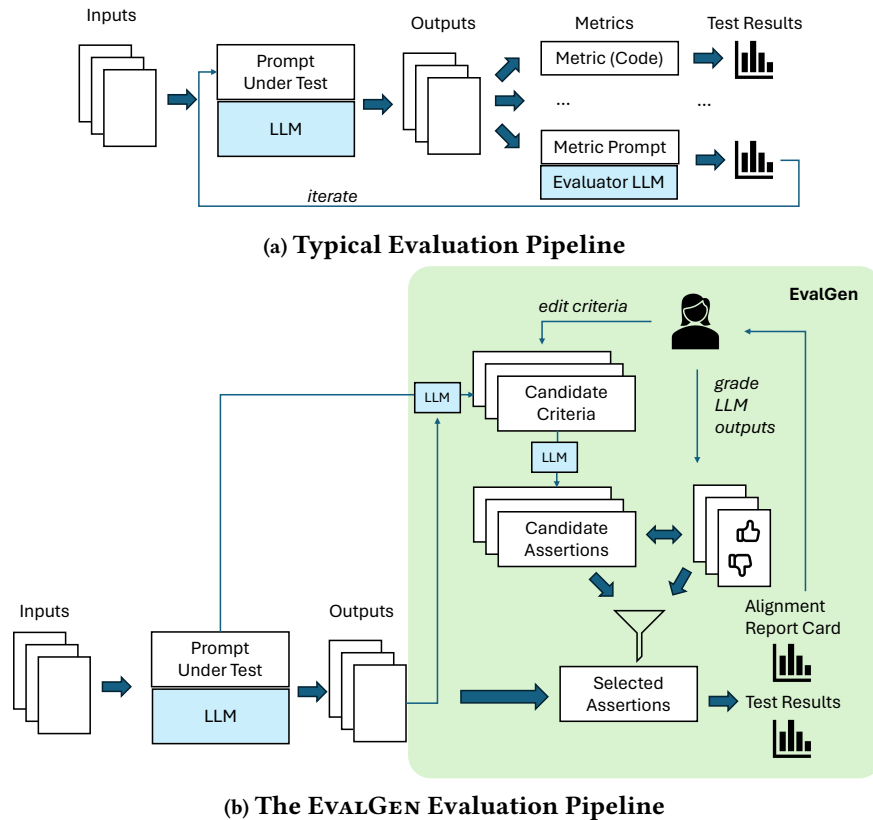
Inputs

Prompt Under Test

LLM

Outputs

Metrics

Test Results

Metric (Code)

...

...

Metric Prompt

Evaluator LLM

iterate

(a) Typical Evaluation Pipeline

EvalGen

edit criteria

LLM

Candidate Criteria

grade LLM outputs

LLM

Candidate Assertions

Alignment Report Card

Inputs

Prompt Under Test

LLM

Outputs

Selected Assertions

Test Results

(b) The EvalGen Evaluation Pipeline